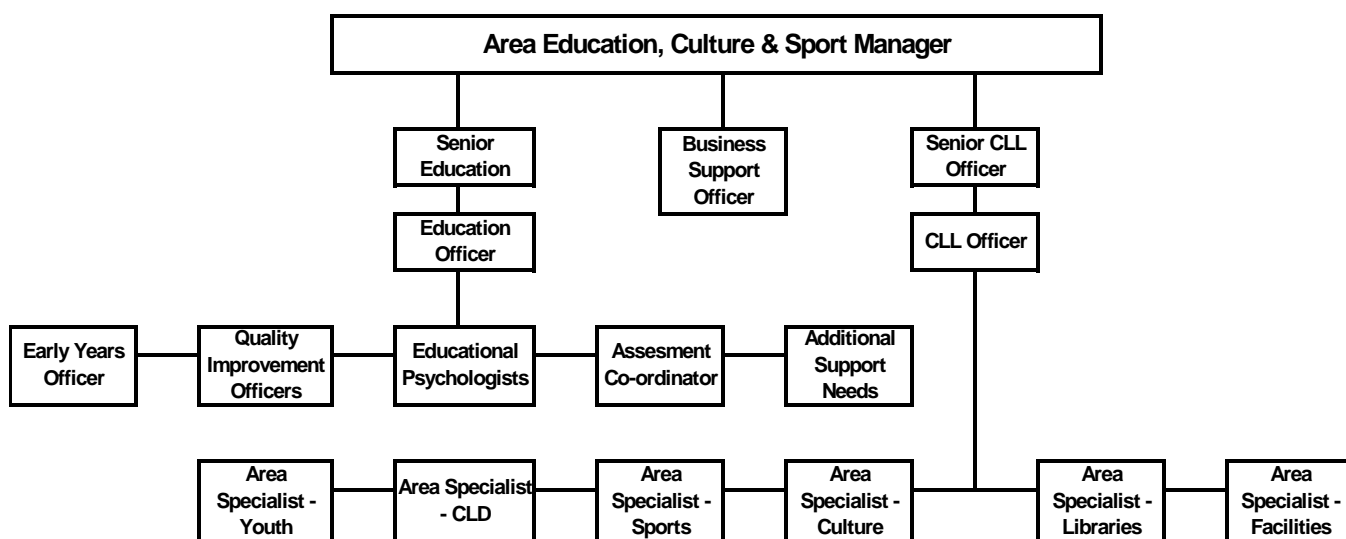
Area Education, Culture & Sport Manager

Senior Education

Business Support Officer

Senior CLL Officer

Education Officer

CLL Officer

Early Years Officer

Quality Improvement Officers

Educational Psychologists

Assesment Co-ordinator

Additional Support Needs

Area Specialist - Youth

Area Specialist - CLD

Area Specialist - Sports

Area Specialist - Culture

Area Specialist - Libraries

Area Specialist - Facilities